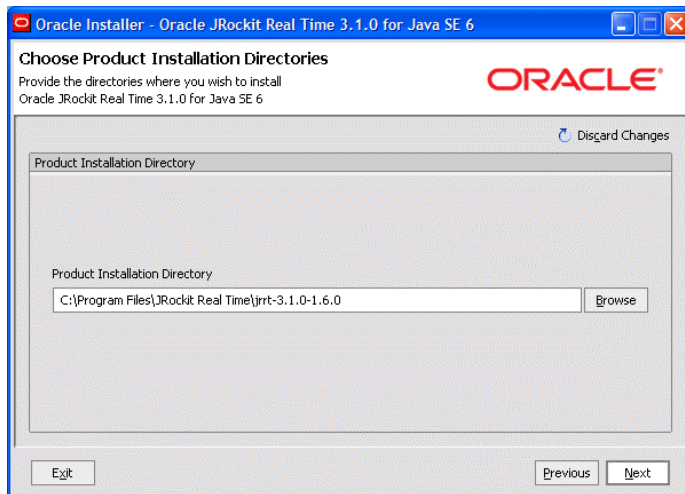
Oracle Installer - Oracle JRockit Real Time 3.1.0 for Java SE 6

Choose Product Installation Directories

Provide the directories where you wish to install Oracle JRockit Real Time 3.1.0 for Java SE 6

ORACLE

Discard Changes

Product Installation Directory

Product Installation Directory

C:\Program Files\JRockit Real Time\jrrt-3.1.0-1.6.0

Browse

Exit

Previous

Next